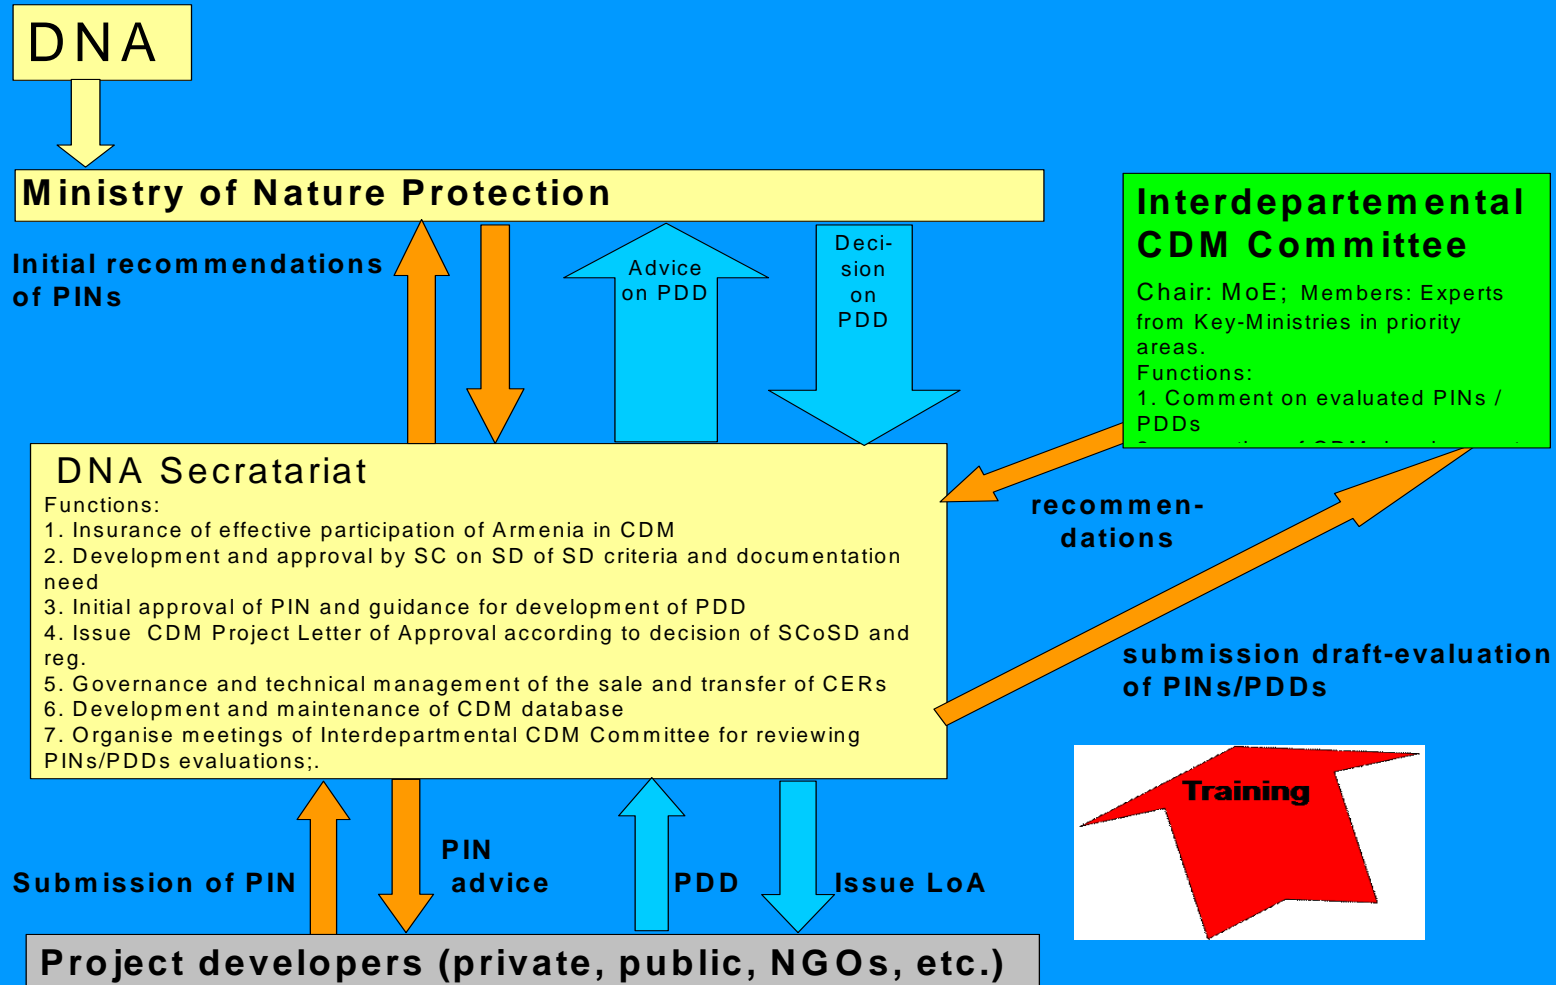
DNA

Ministry of Nature Protection

Initial recommendations of PINs

Advice on PDD

Decision on PDD

Interdepartemental CDM Committee

Chair: MoE; Members: Experts from Key-Ministries in priority areas.
Functions:
1. Comment on evaluated PINs / PDDs
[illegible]

DNA Secratariat

Functions:
1. Insurance of effective participation of Armenia in CDM
2. Development and approval by SC on SD of SD criteria and documentation need
3. Initial approval of PIN and guidance for development of PDD
4. Issue CDM Project Letter of Approval according to decision of SCoSD and reg.
5. Governance and technical management of the sale and transfer of CERs
6. Development and maintenance of CDM database
7. Organise meetings of Interdepartmental CDM Committee for reviewing PINs/PDDs evaluations;.

recommendations

submission draft-evaluation of PINs/PDDs

Training

Submission of PIN

PIN advice

PDD

Issue LoA

Project developers (private, public, NGOs, etc.)